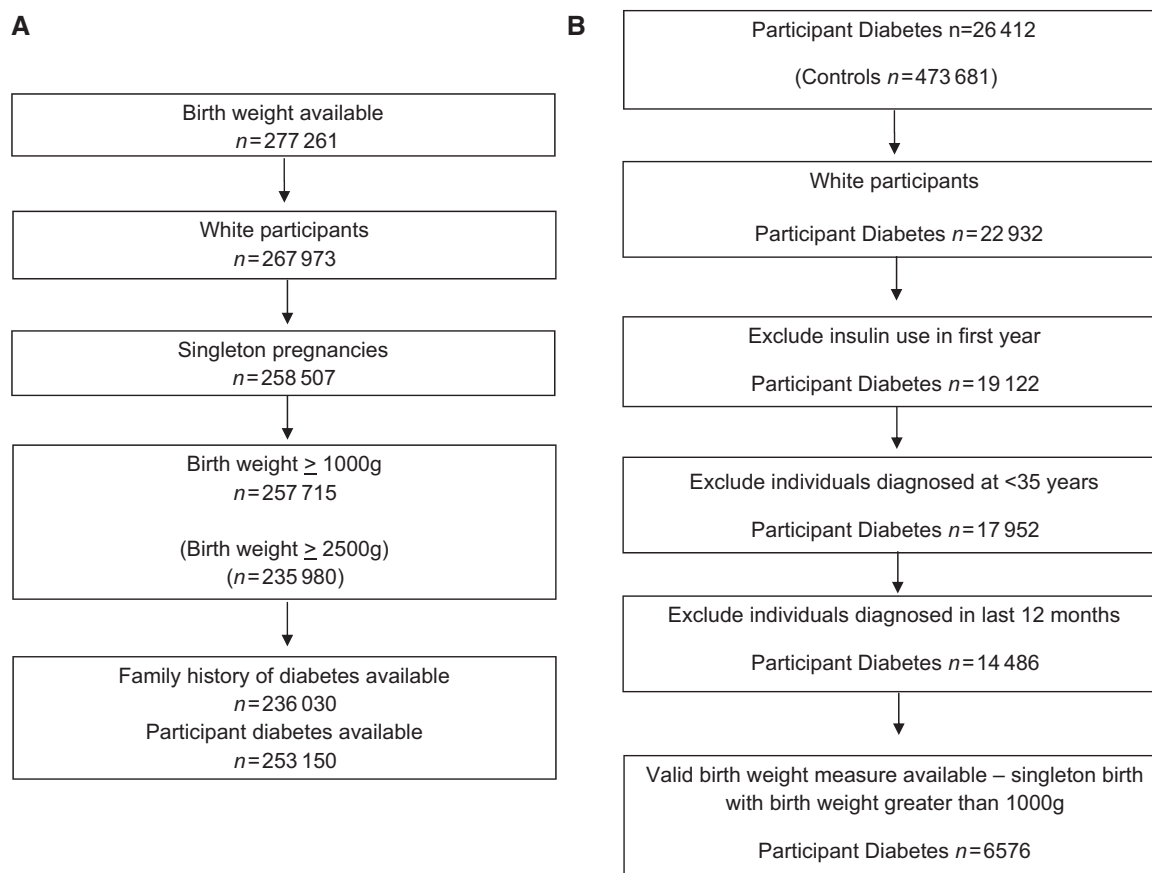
A

Birth weight available
$n = 277\,261$

White participants
$n = 267\,973$

Singleton pregnancies
$n = 258\,507$

Birth weight $\geq$ 1000g
$n = 257\,715$

(Birth weight $\geq$ 2500g)
($n = 235\,980$)

Family history of diabetes available
$n = 236\,030$
Participant diabetes available
$n = 253\,150$

B

Participant Diabetes n=26 412

(Controls $n = 473\,681$)

White participants

Participant Diabetes $n = 22\,932$

Exclude insulin use in first year

Participant Diabetes $n = 19\,122$

Exclude individuals diagnosed at <35 years

Participant Diabetes $n = 17\,952$

Exclude individuals diagnosed in last 12 months

Participant Diabetes $n = 14\,486$

Valid birth weight measure available – singleton birth with birth weight greater than 1000g

Participant Diabetes $n = 6576$